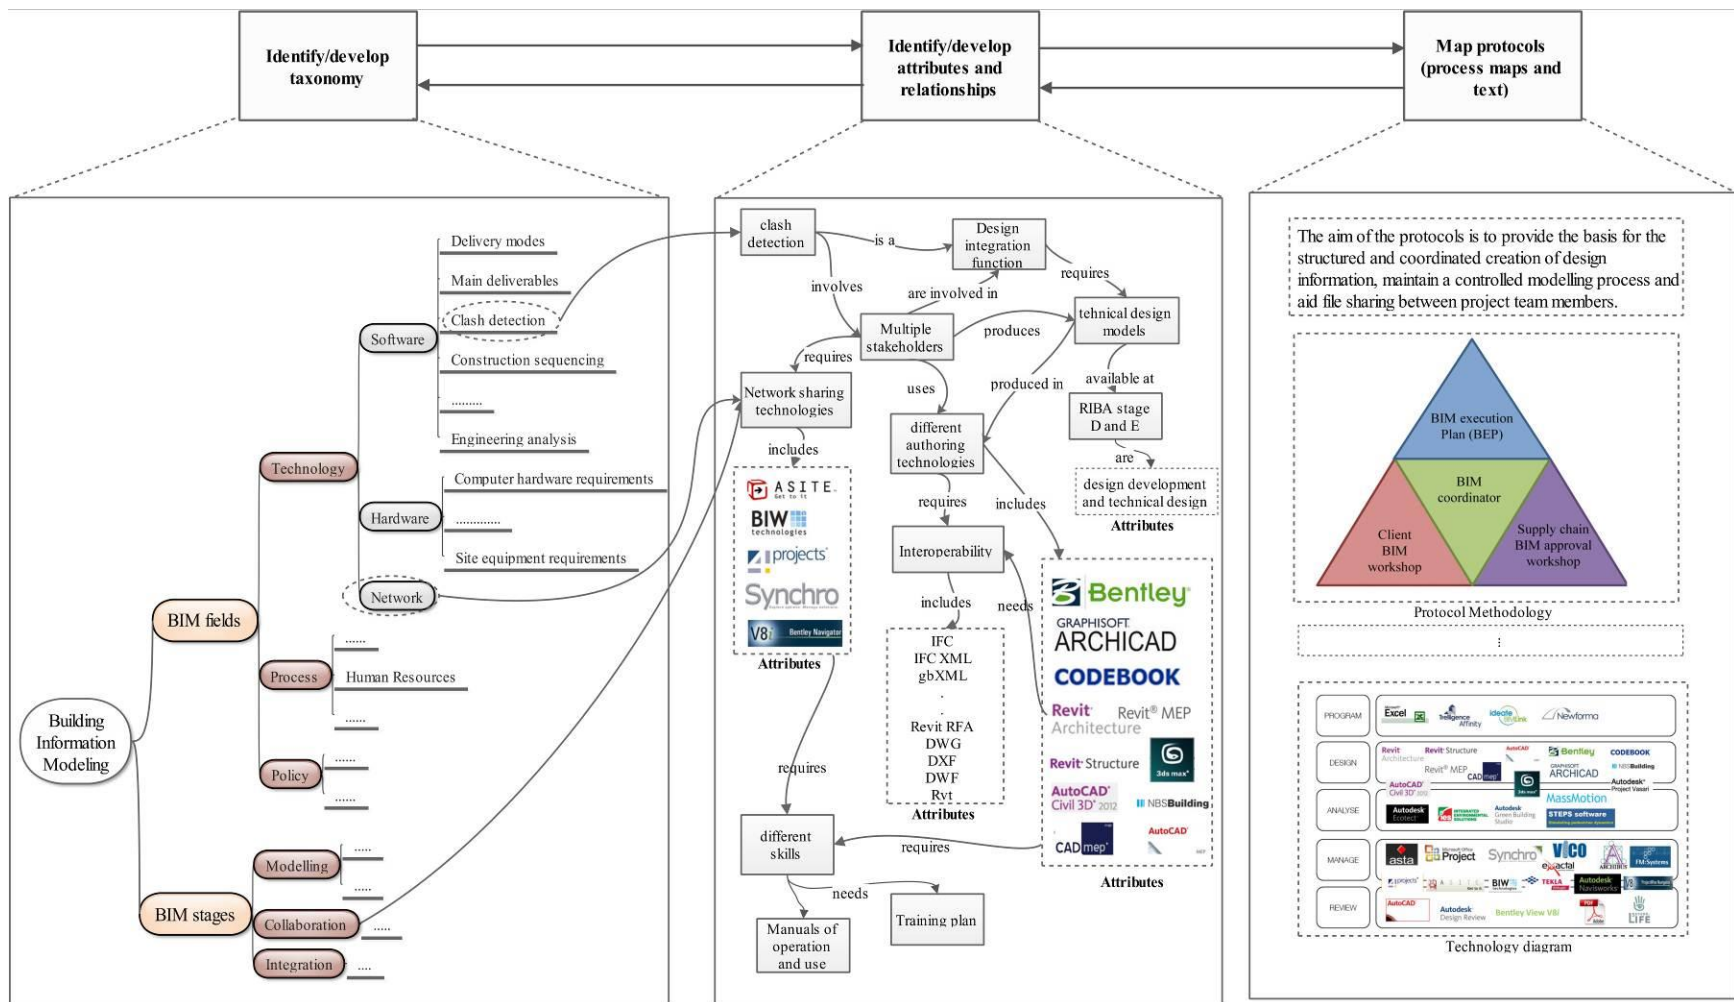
Identify/develop taxonomy

Identify/develop attributes and relationships

Map protocols (process maps and text)

Delivery modes
Main deliverables
Clash detection
Construction sequencing
.........
Engineering analysis
Computer hardware requirements
.............
Site equipment requirements
Software
Hardware
Network
Technology
BIM fields
Process
Human Resources
......
......
Policy
......
......
Building Information Modeling
Modelling
......
......
BIM stages
Collaboration
.....
Integration
....

clash detection
is a
Design integration function
involves
are involved in
requires
Multiple stakeholders
produces
tehnical design models
requires
Network sharing technologies
uses
produced in
available at
different authoring technologies
RIBA stage D and E
includes
are
design development and technical design
Attributes
requires
includes
ASITE
BIW technologies
projects
Synchro
V8i Bentley Navigator
Attributes
Interoperability
includes
needs
IFC
IFC XML
gbXML
.
.
Revit RFA
DWG
DXF
DWF
Rvt
Attributes
Bentley
GRAPHISOFT ARCHICAD
CODEBOOK
Revit Architecture
Revit MEP
Revit Structure
3ds max
AutoCAD Civil 3D 2012
NBSBuilding
AutoCAD
CAD mep
Attributes
requires
requires
different skills
needs
Manuals of operation and use
Training plan

The aim of the protocols is to provide the basis for the structured and coordinated creation of design information, maintain a controlled modelling process and aid file sharing between project team members.

BIM execution Plan (BEP)
BIM coordinator
Client BIM workshop
Supply chain BIM approval workshop
Protocol Methodology
:

PROGRAM
Excel
Trelligence Affinity
ideate
Newforma
DESIGN
Revit Architecture
Revit Structure
Revit MEP
CAD mep
AutoCAD
Bentley
GRAPHISOFT ARCHICAD
CODEBOOK
NBSBuilding
Autodesk Project Vasari
ANALYSE
AutoCAD Civil 3D
Autodesk Ecotect
Autodesk Green Building Studio
MassMotion
STEPS software
MANAGE
asta
Project
Synchro
VICO
exactal
FM:Systems
projects
BIW
TEKLA
Autodesk Navisworks
REVIEW
AutoCAD
Autodesk Design Review
Bentley View V8i
LIFE
Technology diagram